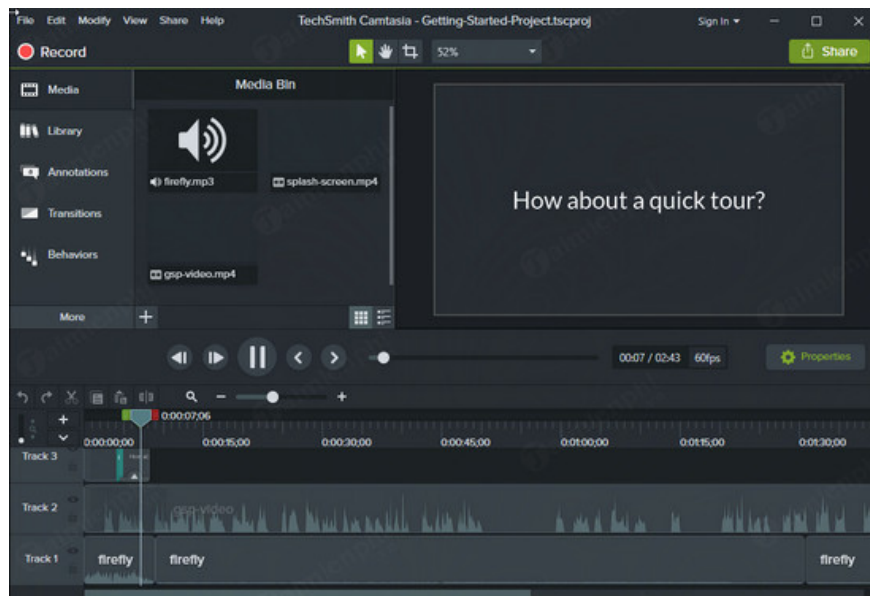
File Edit Modify View Share Help
TechSmith Camtasia - Getting-Started-Project.tscproj
Sign In
Record
52%
Share

Media
Library
Annotations
Transitions
Behaviors
More

Media Bin
firefly.mp3
splash-screen.mp4
gsp-video.mp4

How about a quick tour?

00:07 / 02:43 60fps
Properties

0:00:07;06
0:00:00;00
0:00:15;00
0:00:30;00
0:00:45;00
0:01:00;00
0:01:15;00
0:01:30;00

Track 3
Track 2
gsp-video
Track 1
firefly
firefly
firefly